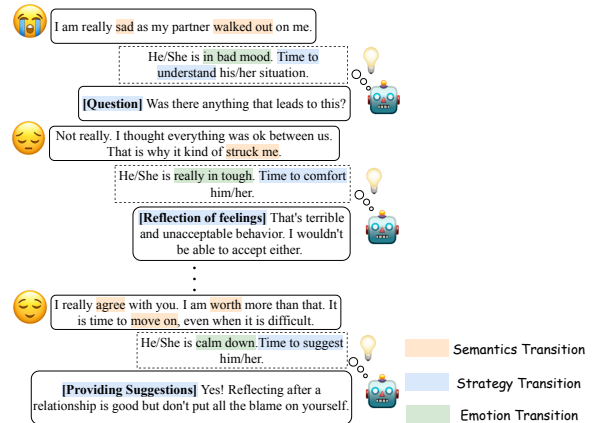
I am really sad as my partner walked out on me.

He/She is in bad mood. Time to understand his/her situation.

[Question] Was there anything that leads to this?

Not really. I thought everything was ok between us. That is why it kind of struck me.

He/She is really in tough. Time to comfort him/her.

[Reflection of feelings] That's terrible and unacceptable behavior. I wouldn't be able to accept either.

I really agree with you. I am worth more than that. It is time to move on, even when it is difficult.

He/She is calm down.Time to suggest him/her.

[Providing Suggestions] Yes! Reflecting after a relationship is good but don't put all the blame on yourself.

Semantics Transition

Strategy Transition

Emotion Transition